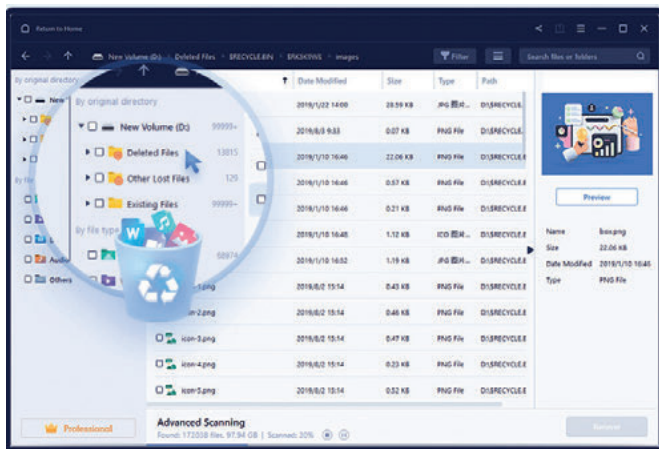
Return to Home

New Volume (D:) > Deleted Files > $RECYCLE.BIN > $RK3K9WS > images

Filter

Search files or folders

By original directory

New Volume (D:) 99999+

Deleted Files 13815

Other Lost Files 129

Existing Files 99999+

By file type

Audio

Others

| Date Modified | Size | Type | Path |
|---|---|---|---|
| 2019/1/22 14:00 | 28.59 KB | JPG 图片... | D:\$RECYCLE... |
| 2019/6/5 9:33 | 0.07 KB | PNG File | D:\$RECYCLE... |
| 2019/1/10 16:46 | 22.06 KB | PNG File | D:\$RECYCLE.E |
| 2019/1/10 16:46 | 0.57 KB | PNG File | D:\$RECYCLE.E |
| 2019/1/10 16:46 | 0.21 KB | PNG File | D:\$RECYCLE.E |
| 2019/1/10 16:45 | 1.12 KB | ICO 图标... | D:\$RECYCLE.E |
| 2019/1/10 16:52 | 1.19 KB | JPG 图片... | D:\$RECYCLE.E |
| 2019/8/2 15:14 | 0.43 KB | PNG File | D:\$RECYCLE.E |
| 2019/8/2 15:14 | 0.46 KB | PNG File | D:\$RECYCLE.E |
| 2019/8/2 15:14 | 0.47 KB | PNG File | D:\$RECYCLE.E |
| 2019/8/2 15:14 | 0.23 KB | PNG File | D:\$RECYCLE.E |
| 2019/8/2 15:14 | 0.32 KB | PNG File | D:\$RECYCLE.E |

icon-2.png
icon-3.png
icon-4.png
icon-5.png

Preview

Name box.png
Size 22.06 KB
Date Modified 2019/1/10 16:46
Type PNG File

Professional

Advanced Scanning
Found: 172038 files, 97.94 GB | Scanned: 30%

Recover